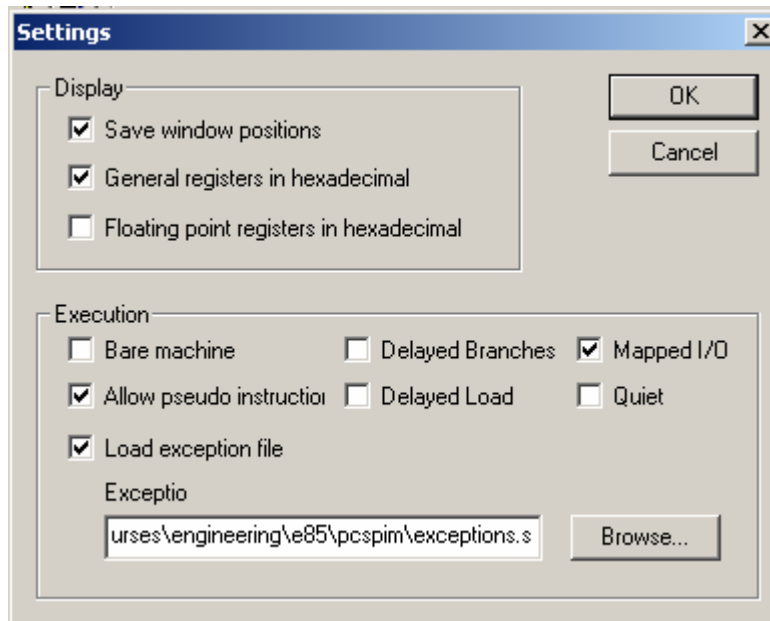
Settings
×

Display
☑ Save window positions
☑ General registers in hexadecimal
☐ Floating point registers in hexadecimal

OK
Cancel

Execution
☐ Bare machine
☐ Delayed Branches
☑ Mapped I/O
☑ Allow pseudo instructio
☐ Delayed Load
☐ Quiet
☑ Load exception file
Exceptio
urses\engineering\e85\pcspim\exceptions.s
Browse...